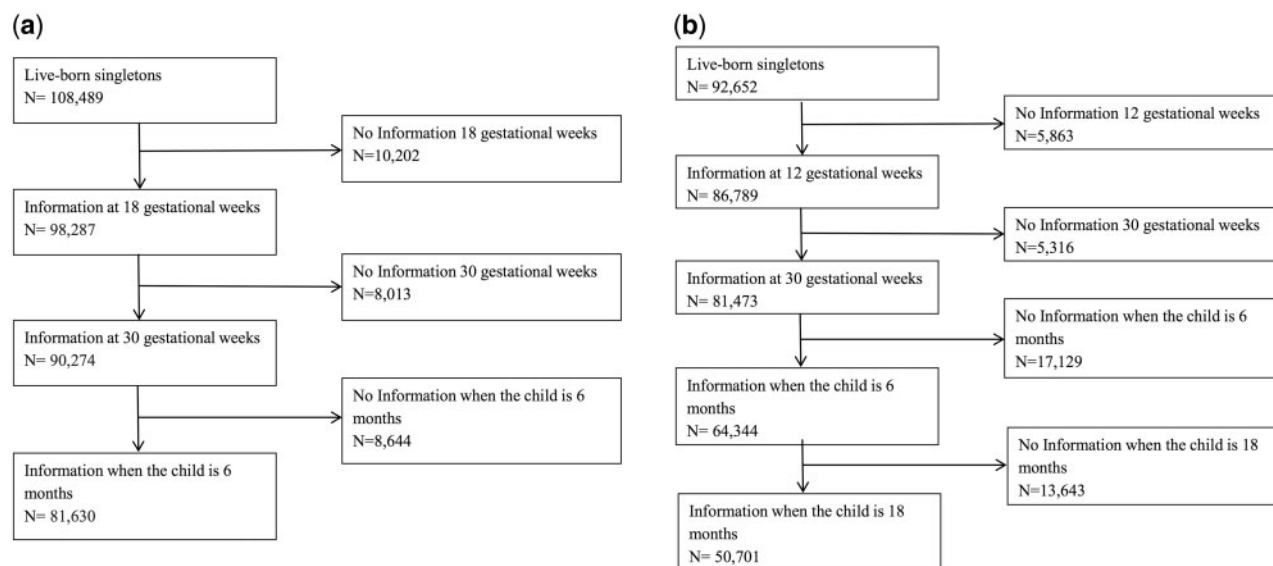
(a)

Live-born singletons
N= 108,489

No Information 18 gestational weeks
N=10,202

Information at 18 gestational weeks
N= 98,287

No Information 30 gestational weeks
N=8,013

Information at 30 gestational weeks
N= 90,274

No Information when the child is 6 months
N=8,644

Information when the child is 6 months
N= 81,630

(b)

Live-born singletons
N= 92,652

No Information 12 gestational weeks
N=5,863

Information at 12 gestational weeks
N= 86,789

No Information 30 gestational weeks
N=5,316

Information at 30 gestational weeks
N= 81,473

No Information when the child is 6 months
N=17,129

Information when the child is 6 months
N= 64,344

No Information when the child is 18 months
N=13,643

Information when the child is 18 months
N= 50,701